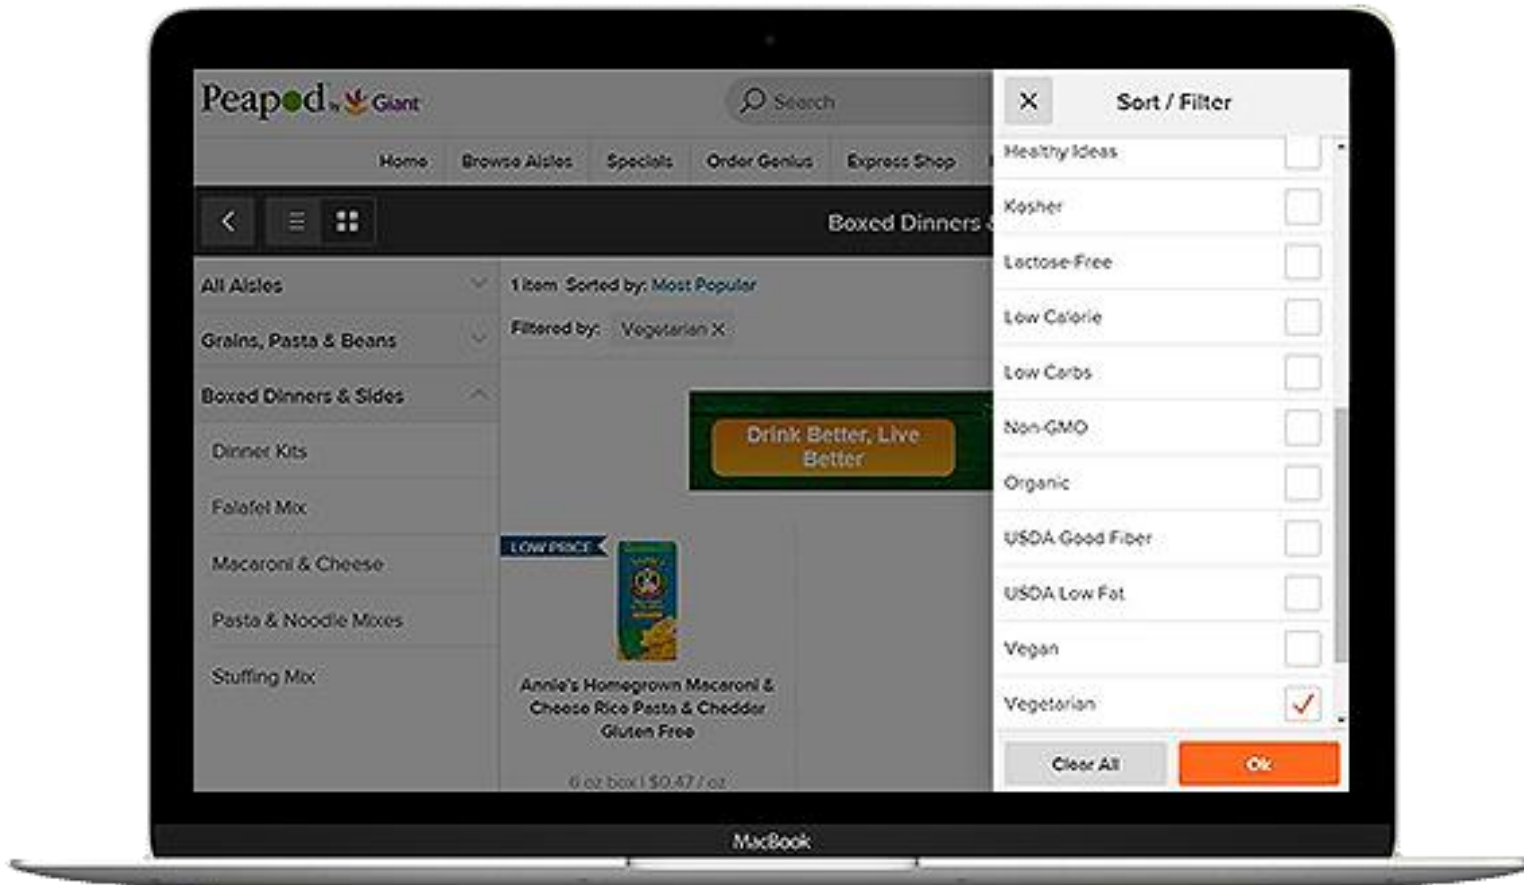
Peapod by Giant

Search

Home Browse Aisles Specials Order Genius Express Shop

Boxed Dinners

All Aisles

Grains, Pasta & Beans

Boxed Dinners & Sides

Dinner Kits

Falafel Mix

Macaroni & Cheese

Pasta & Noodle Mixes

Stuffing Mix

1 item Sorted by: Most Popular

Filtered by: Vegetarian X

Drink Better, Live Better

LOW PRICE

Annie's Homegrown Macaroni & Cheese Rice Pasta & Cheddar Gluten Free

6 oz box | $0.47 / oz

Sort / Filter

Healthy Ideas

Kosher

Lactose-Free

Low Calorie

Low Carbs

Non-GMO

Organic

USDA Good Fiber

USDA Low Fat

Vegan

Vegetarian

Clear All

Ok

MacBook